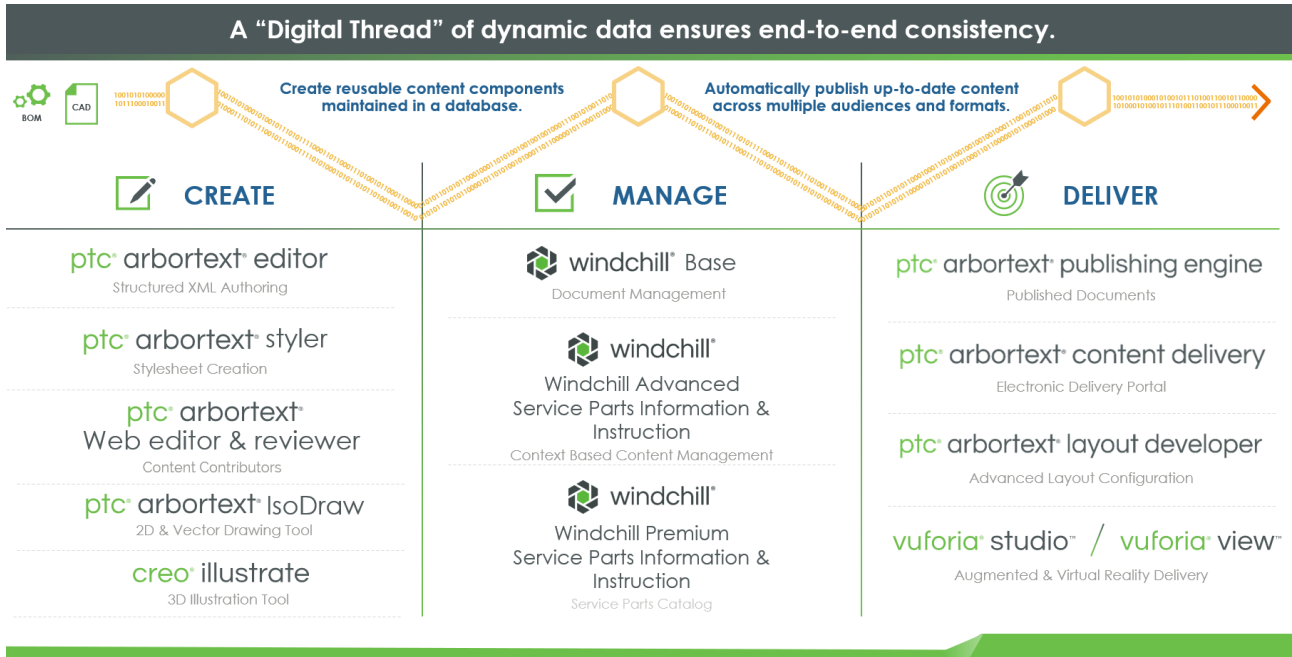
A "Digital Thread" of dynamic data ensures end-to-end consistency.

BOM

CAD

1001010100000
1011100010011

Create reusable content components maintained in a database.

Automatically publish up-to-date content across multiple audiences and formats.

CREATE

MANAGE

DELIVER

ptc® arbortext® editor
Structured XML Authoring

ptc® arbortext® styler
Stylesheet Creation

ptc® arbortext®
Web editor & reviewer
Content Contributors

ptc® arbortext® IsoDraw
2D & Vector Drawing Tool

creo® illustrate
3D Illustration Tool

windchill® Base
Document Management

windchill®
Windchill Advanced
Service Parts Information & Instruction
Context Based Content Management

windchill®
Windchill Premium
Service Parts Information & Instruction
Service Parts Catalog

ptc® arbortext® publishing engine
Published Documents

ptc® arbortext® content delivery
Electronic Delivery Portal

ptc® arbortext® layout developer
Advanced Layout Configuration

vuforia® studio™ / vuforia® view™
Augmented & Virtual Reality Delivery